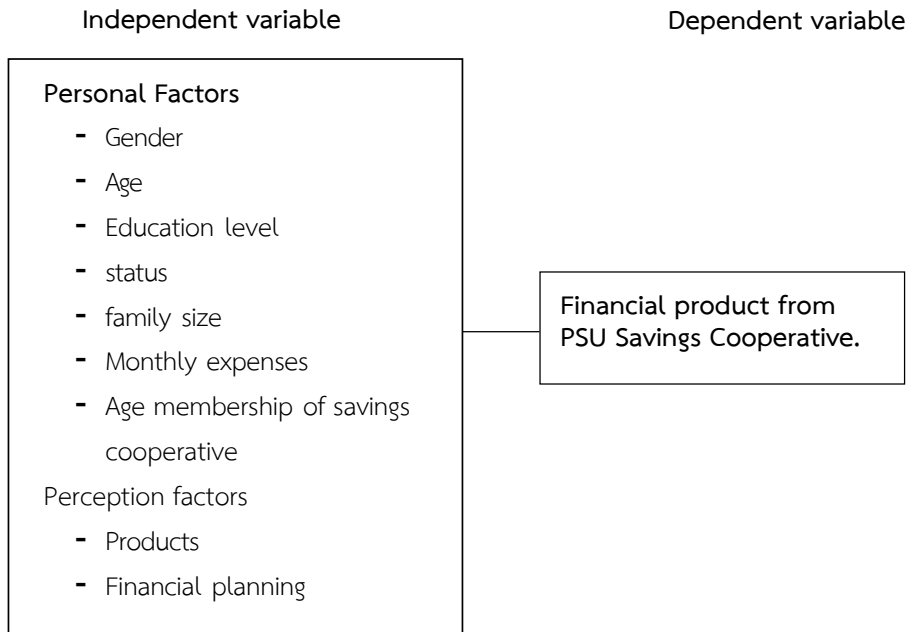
Independent variable

Dependent variable

Personal Factors

- Gender
- Age
- Education level
- status
- family size
- Monthly expenses
- Age membership of savings cooperative

Perception factors

- Products
- Financial planning

Financial product from PSU Savings Cooperative.